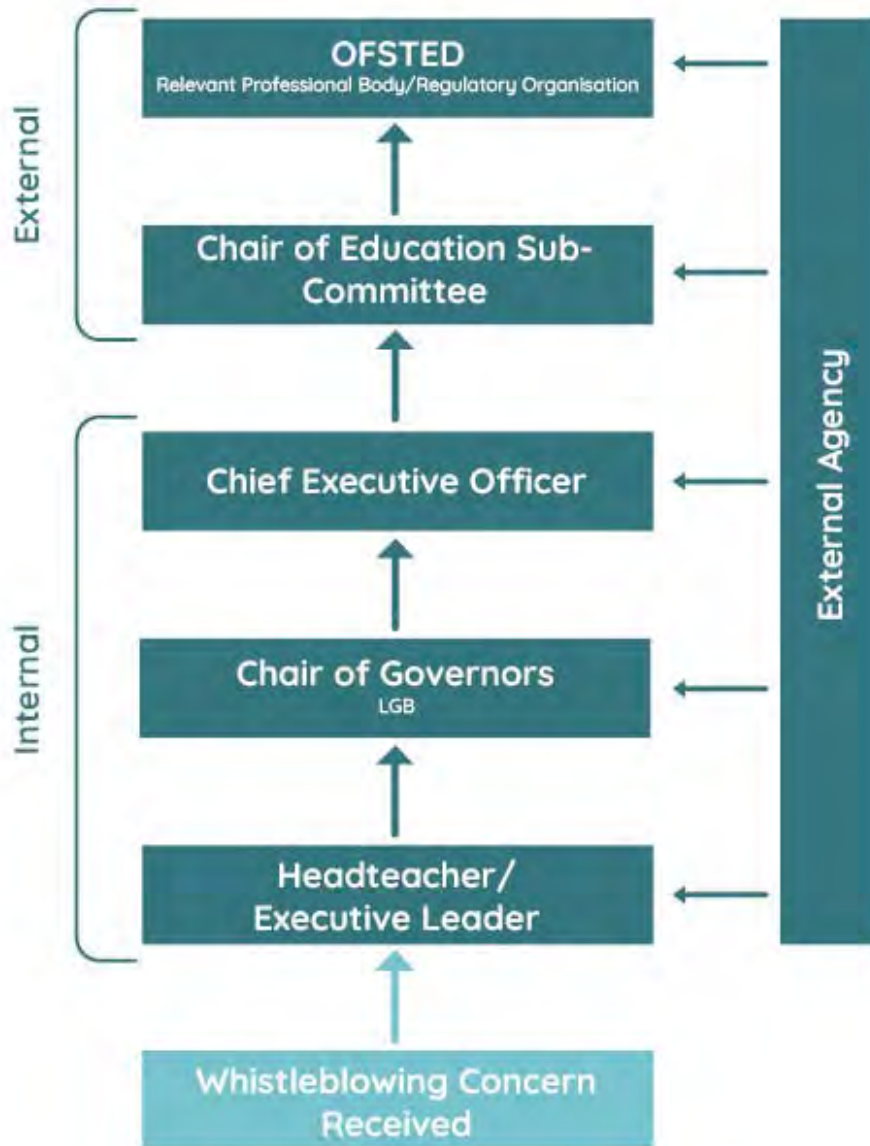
External

OFSTED
Relevant Professional Body/Regulatory Organisation

Chair of Education Sub-Committee

Internal

Chief Executive Officer

Chair of Governors
LGB

Headteacher/
Executive Leader

Whistleblowing Concern Received

External Agency